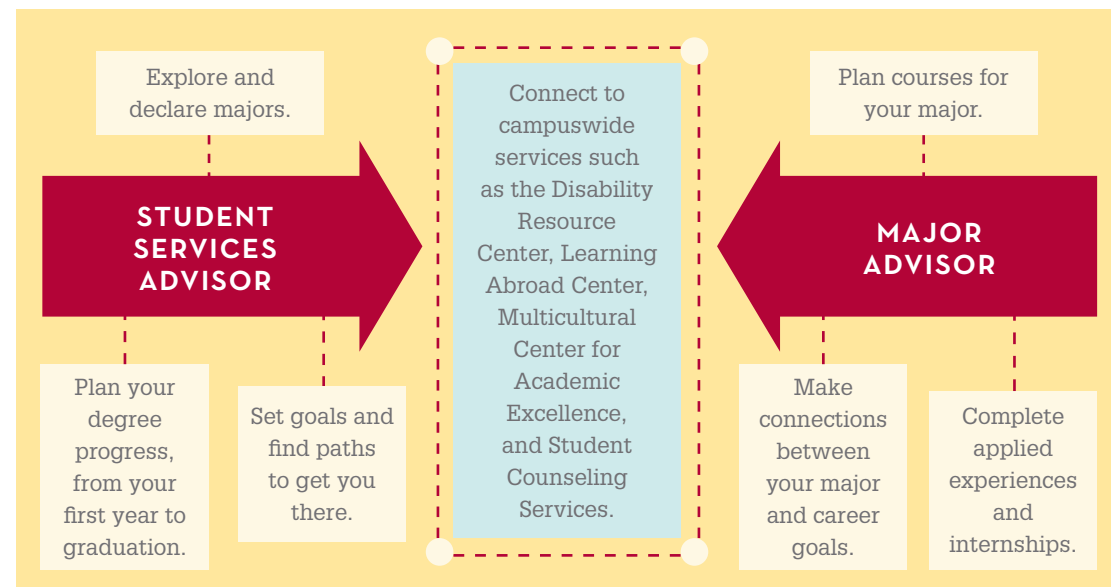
Explore and declare majors.

STUDENT SERVICES ADVISOR

Plan your degree progress, from your first year to graduation.

Set goals and find paths to get you there.

Connect to campuswide services such as the Disability Resource Center, Learning Abroad Center, Multicultural Center for Academic Excellence, and Student Counseling Services.

Plan courses for your major.

MAJOR ADVISOR

Make connections between your major and career goals.

Complete applied experiences and internships.